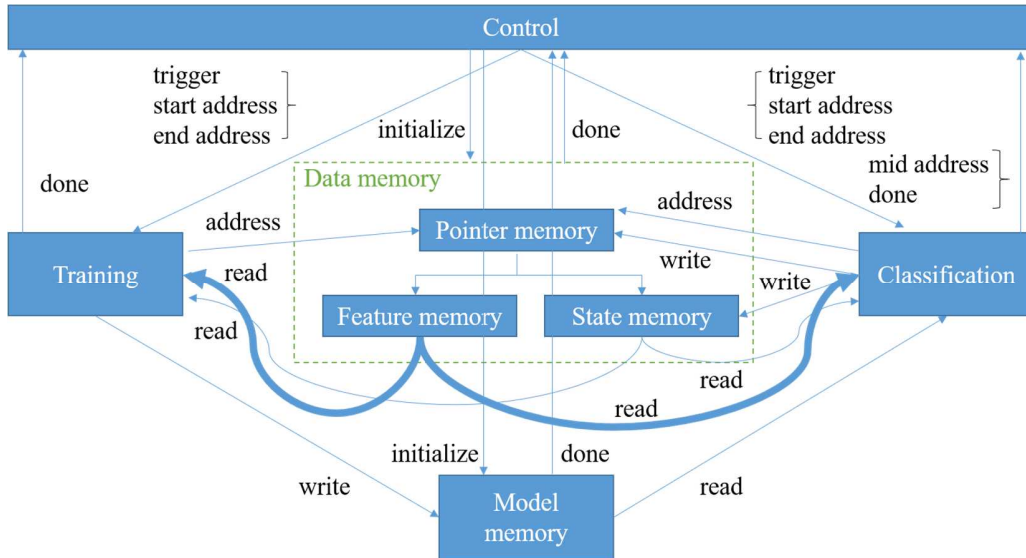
Control

trigger
start address
end address

initialize

done

trigger
start address
end address

mid address
done

done

Data memory

address

address

Pointer memory

write

Training

read

write

Classification

read

Feature memory

State memory

read

read

initialize

done

write

read

Model memory